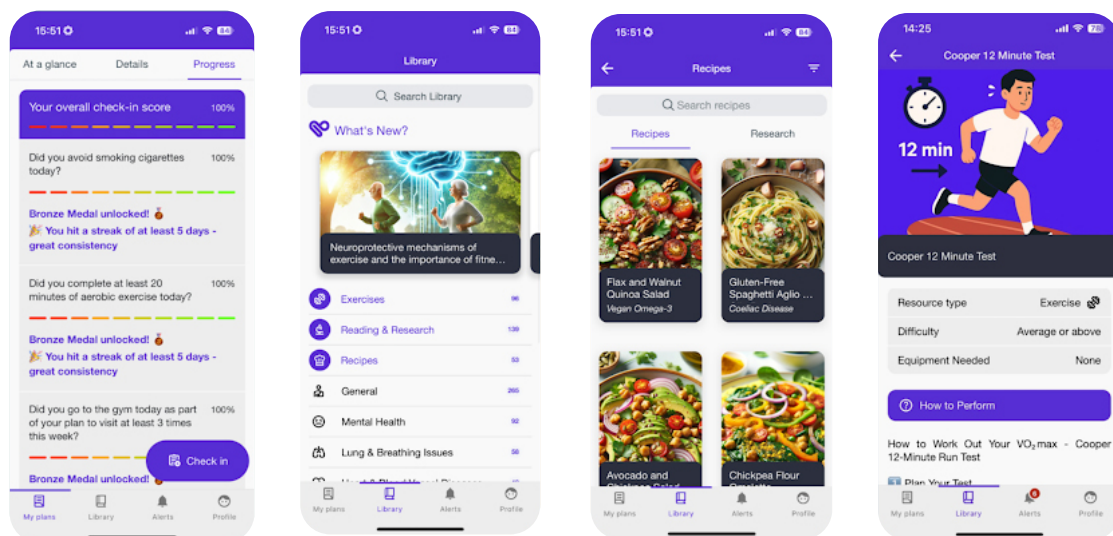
15:51 84

At a glance Details Progress

Your overall check-in score 100%

Did you avoid smoking cigarettes today? 100%

Bronze Medal unlocked! 🥉
🎉 You hit a streak of at least 5 days - great consistency

Did you complete at least 20 minutes of aerobic exercise today? 100%

Bronze Medal unlocked! 🥉
🎉 You hit a streak of at least 5 days - great consistency

Did you go to the gym today as part of your plan to visit at least 3 times this week? 100%

Bronze Medal unlocked!

Check in

My plans Library Alerts Profile

15:51 84

Library

Search Library

What's New?

Neuroprotective mechanisms of exercise and the importance of fitne...

Exercises 96
Reading & Research 139
Recipes 53
General 265
Mental Health 92
Lung & Breathing Issues 58
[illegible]

My plans Library Alerts Profile

15:51 84

Recipes

Search recipes

Recipes Research

Flax and Walnut Quinoa Salad
Vegan Omega-3

Gluten-Free Spaghetti Aglio ...
Coeliac Disease

Avocado and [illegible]

Chickpea Flour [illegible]

My plans Library Alerts Profile

14:25 78

Cooper 12 Minute Test

12 min

Cooper 12 Minute Test

Resource type Exercise
Difficulty Average or above
Equipment Needed None

How to Perform

How to Work Out Your $VO_2$max - Cooper 12-Minute Run Test

Plan Your Test

My plans Library Alerts 6 Profile